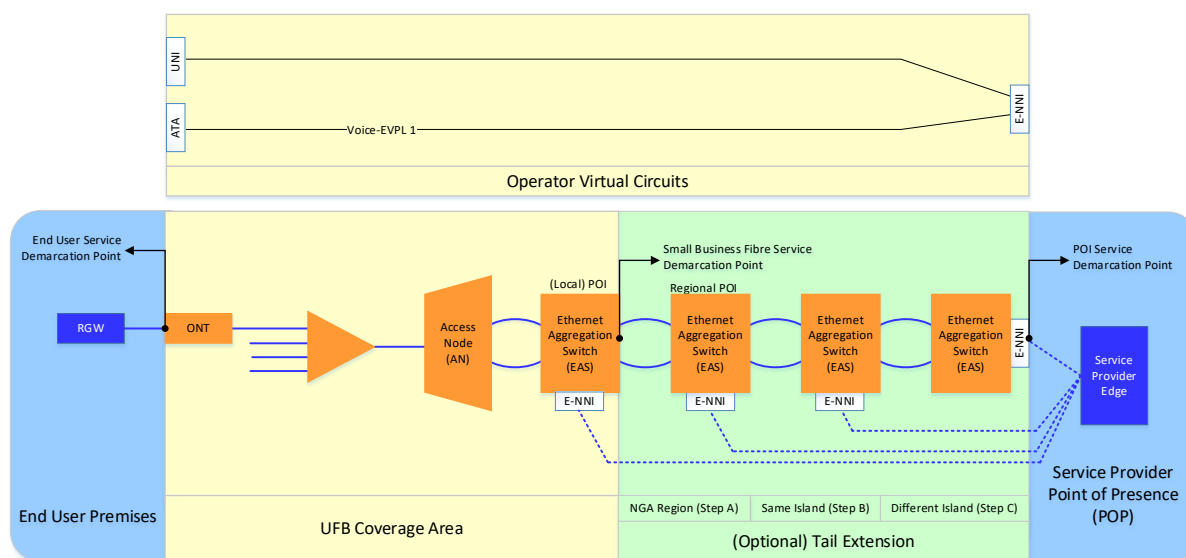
UNI

ATA

Voice-EVPL 1

E-NNI

Operator Virtual Circuits

End User Service Demarcation Point

RGW

ONT

Access Node (AN)

(Local) POI

Ethernet Aggregation Switch (EAS)

E-NNI

Small Business Fibre Service Demarcation Point

Regional POI

Ethernet Aggregation Switch (EAS)

E-NNI

Ethernet Aggregation Switch (EAS)

E-NNI

Ethernet Aggregation Switch (EAS)

E-NNI

POI Service Demarcation Point

Service Provider Edge

End User Premises

UFB Coverage Area

NGA Region (Step A)

Same Island (Step B)

Different Island (Step C)

(Optional) Tail Extension

Service Provider Point of Presence (POP)